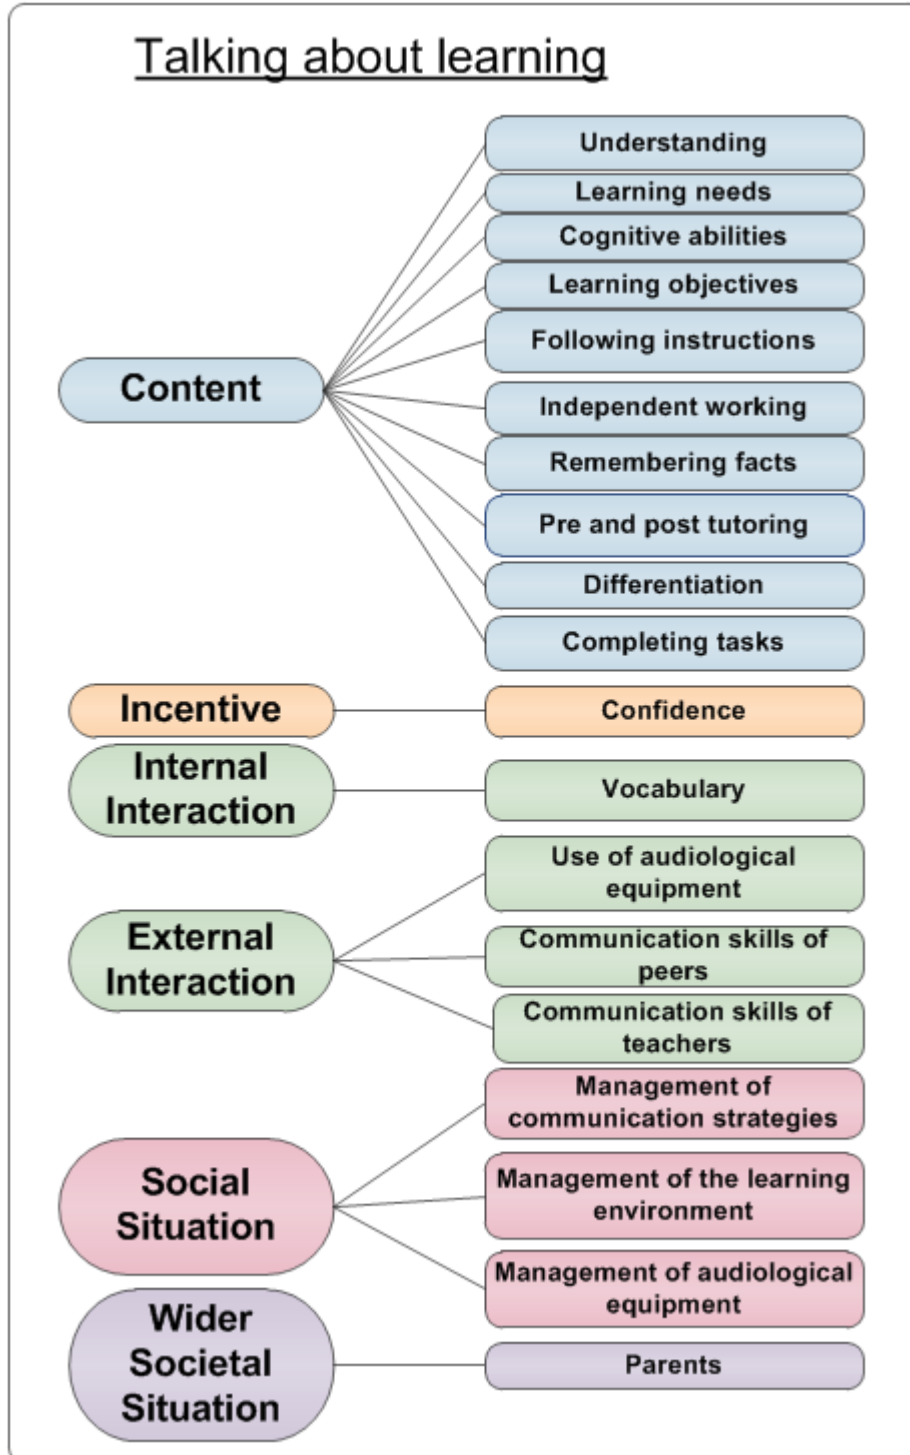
Talking about learning

Content

Understanding
Learning needs
Cognitive abilities
Learning objectives
Following instructions
Independent working
Remembering facts
Pre and post tutoring
Differentiation
Completing tasks

Incentive

Confidence

Internal Interaction

Vocabulary

External Interaction

Use of audiological equipment
Communication skills of peers
Communication skills of teachers

Social Situation

Management of communication strategies
Management of the learning environment
Management of audiological equipment

Wider Societal Situation

Parents